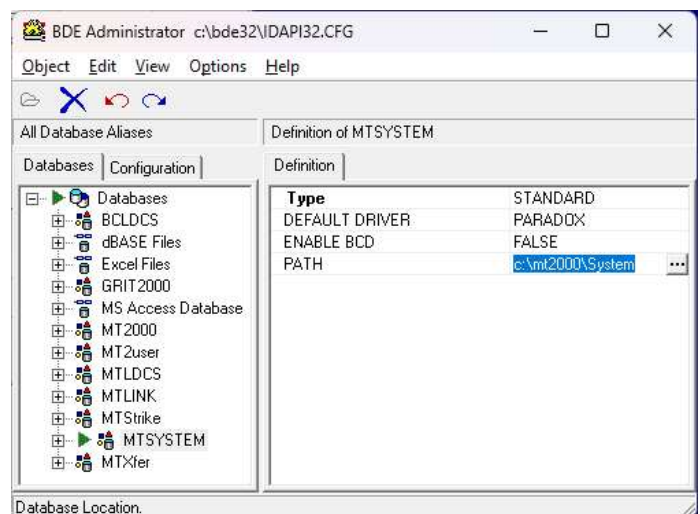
BDE Administrator c:\bde32\IDAPI32.CFG

Object Edit View Options Help

All Database Aliases

Definition of MTSYSTEM

Databases | Configuration

Definition

Databases
BCLDCS
dBASE Files
Excel Files
GRIT2000
MS Access Database
MT2000
MT2user
MTLDCS
MTLINK
MTStrike
MTSYSTEM
MTXfer

| Type | STANDARD |
|---|---|
| DEFAULT DRIVER | PARADOX |
| ENABLE BCD | FALSE |
| PATH | c:\mt2000\System |

Database Location.